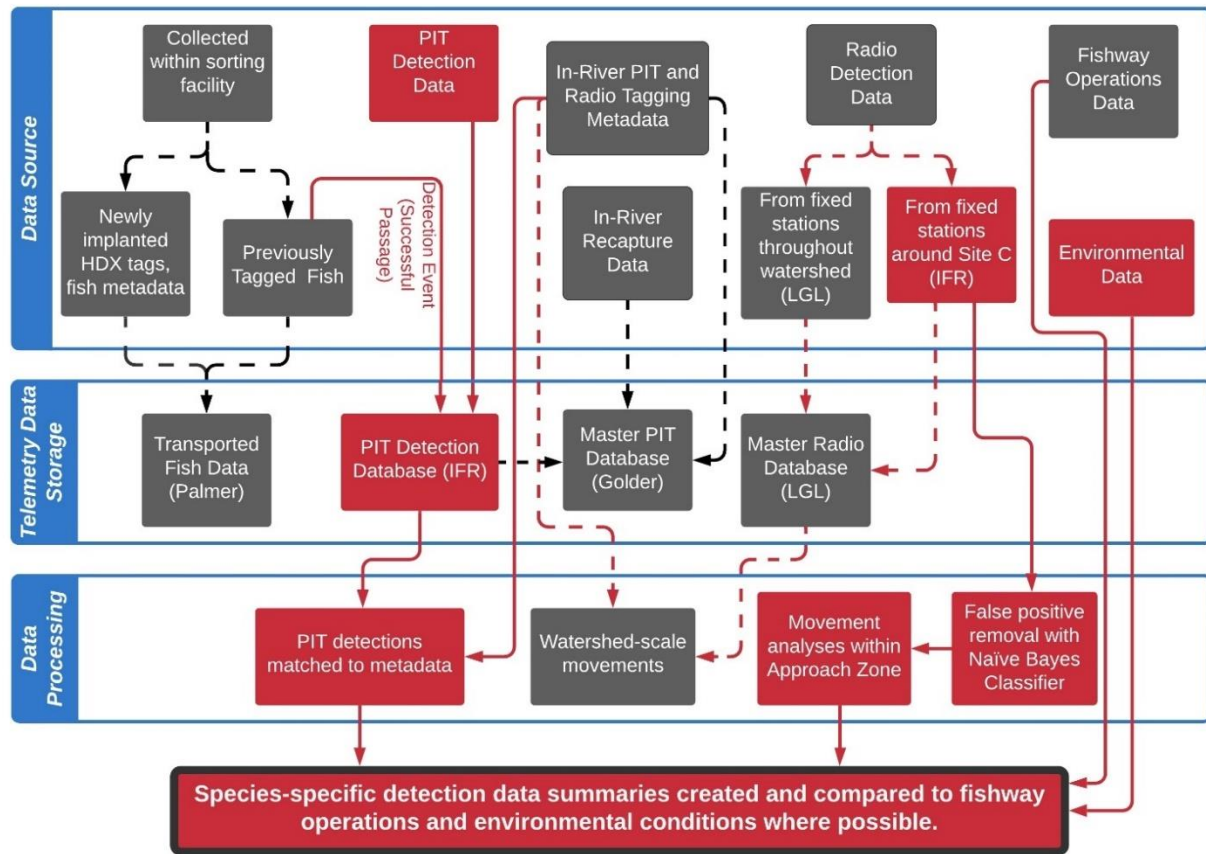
Data Source

Collected within sorting facility

PIT Detection Data

In-River PIT and Radio Tagging Metadata

Radio Detection Data

Fishway Operations Data

Newly implanted HDX tags, fish metadata

Previously Tagged Fish

Detection Event (Successful Passage)

In-River Recapture Data

From fixed stations throughout watershed (LGL)

From fixed stations around Site C (IFR)

Environmental Data

Telemetry Data Storage

Transported Fish Data (Palmer)

PIT Detection Database (IFR)

Master PIT Database (Golder)

Master Radio Database (LGL)

Data Processing

PIT detections matched to metadata

Watershed-scale movements

Movement analyses within Approach Zone

False positive removal with Naïve Bayes Classifier

Species-specific detection data summaries created and compared to fishway operations and environmental conditions where possible.